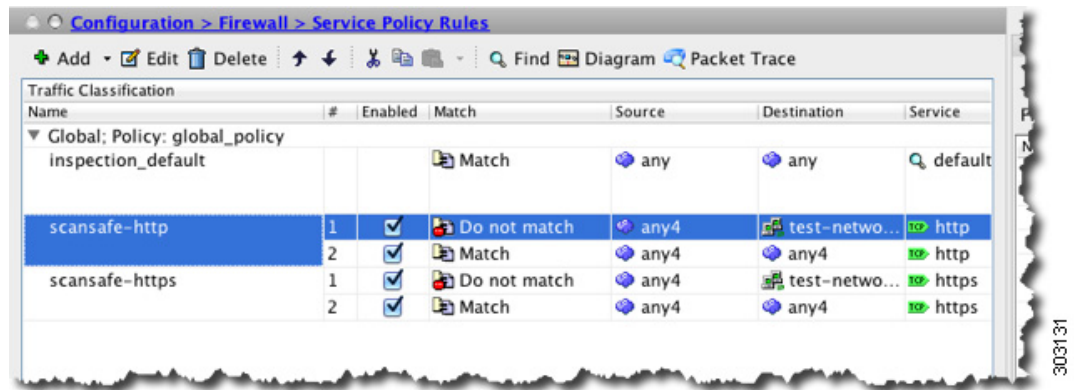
Configuration > Firewall > Service Policy Rules

Add Edit Delete Find Diagram Packet Trace

Traffic Classification

| Name | # | Enabled | Match | Source | Destination | Service |
|---|---|---|---|---|---|---|
| Global; Policy: global_policy | | | | | | |
| inspection_default | | | Match | any | any | default |
| scansafe-http | 1 | ☑ | Do not match | any4 | test-netwo... | http |
| | 2 | ☑ | Match | any4 | any4 | http |
| scansafe-https | 1 | ☑ | Do not match | any4 | test-netwo... | https |
| | 2 | ☑ | Match | any4 | any4 | https |

303131